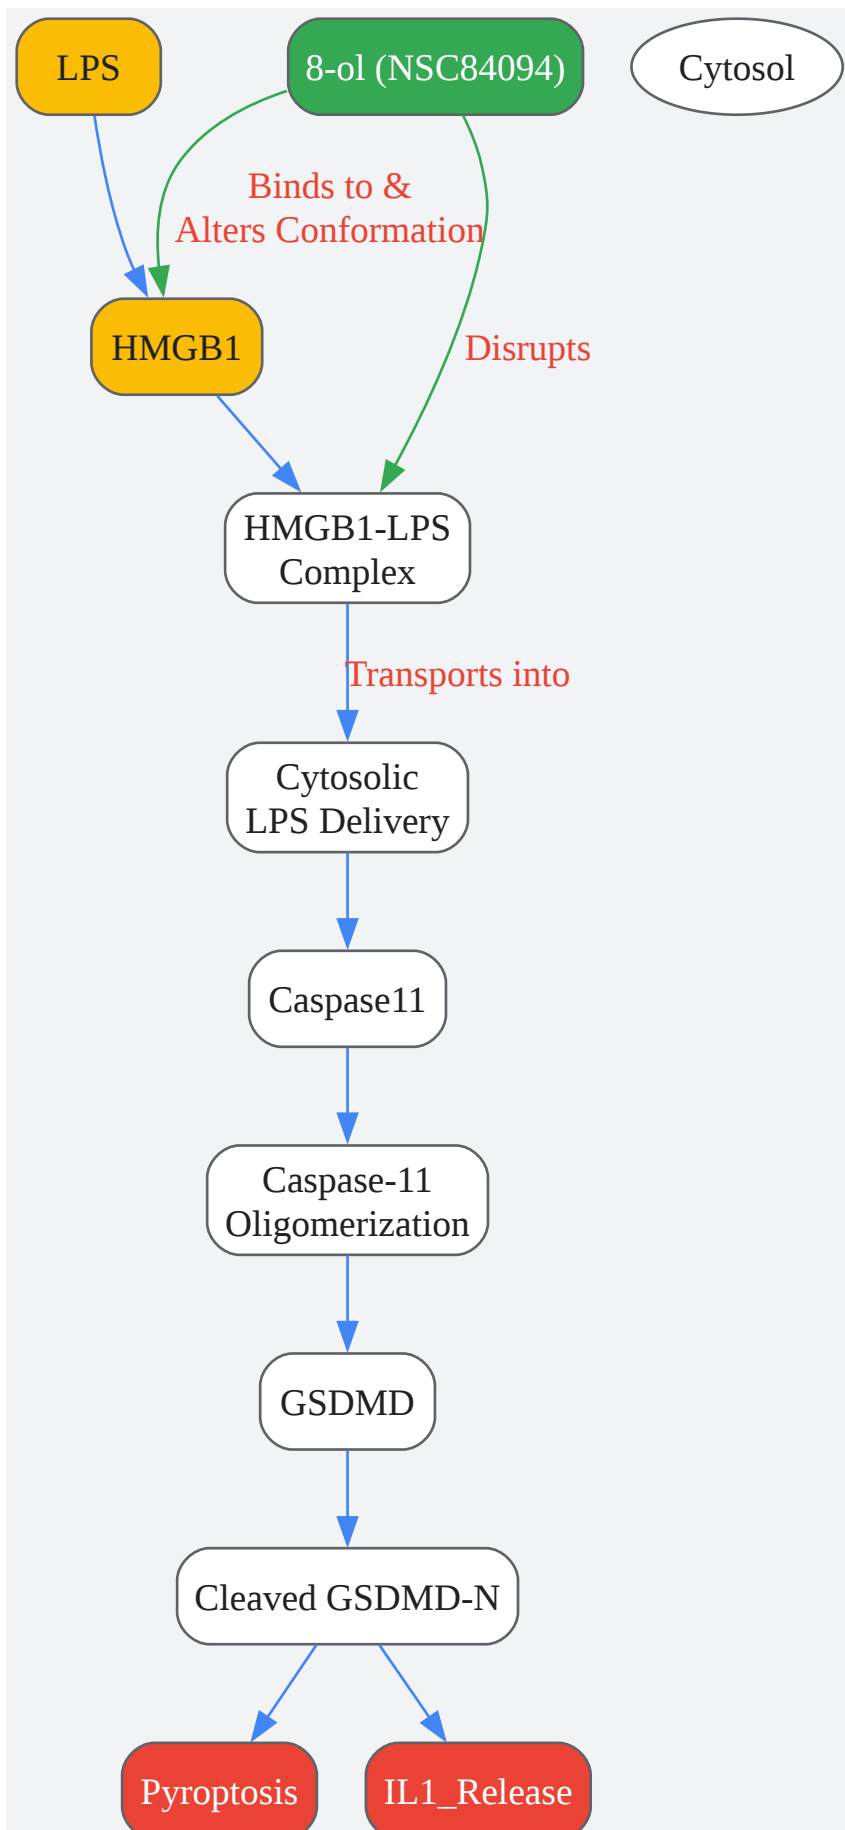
LPS

8-ol (NSC84094)

Cytosol

Binds to & Alters Conformation

HMGB1

Disrupts

HMGB1-LPS Complex

Transports into

Cytosolic LPS Delivery

Caspase11

Caspase-11 Oligomerization

GSDMD

Cleaved GSDMD-N

Pyroptosis

IL1_Release